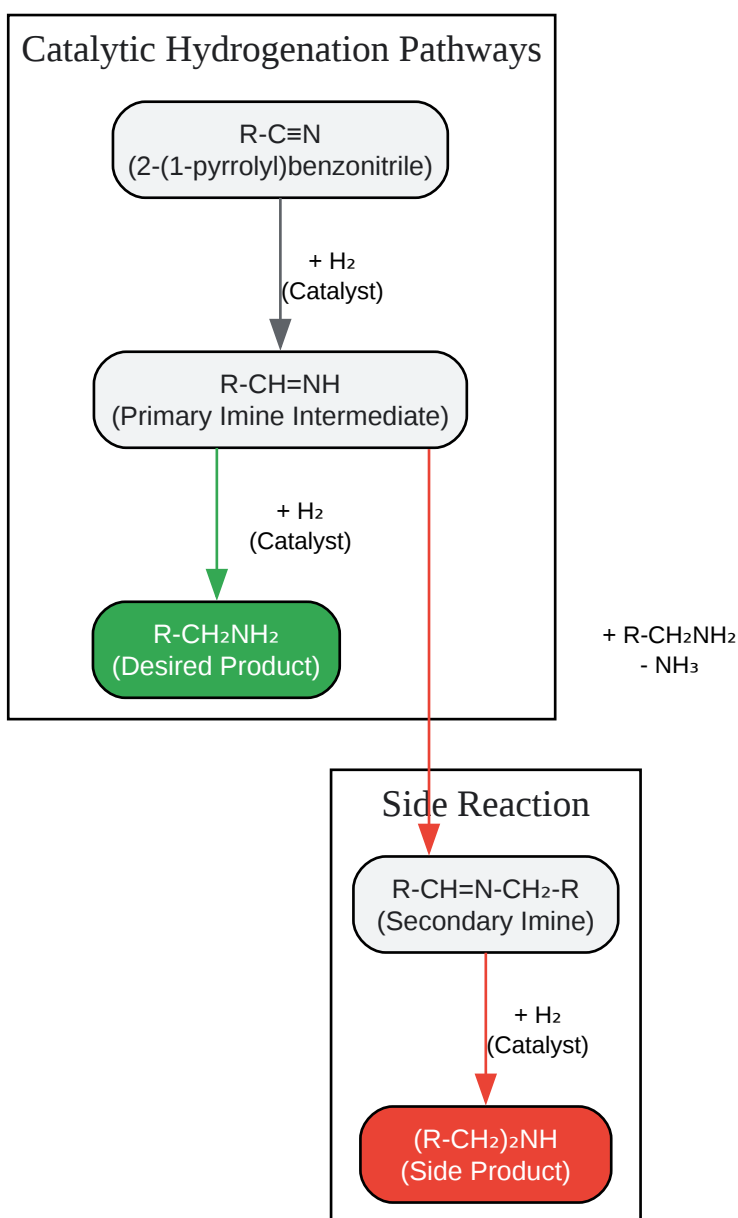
Catalytic Hydrogenation Pathways

R-C≡N
(2-(1-pyrrolyl)benzonitrile)

+ $H_2$
(Catalyst)

R-CH=NH
(Primary Imine Intermediate)

+ $H_2$
(Catalyst)

R-$CH_2NH_2$
(Desired Product)

+ R-$CH_2NH_2$
- $NH_3$

Side Reaction

R-CH=N-$CH_2$-R
(Secondary Imine)

+ $H_2$
(Catalyst)

(R-$CH_2$)$_2$NH
(Side Product)